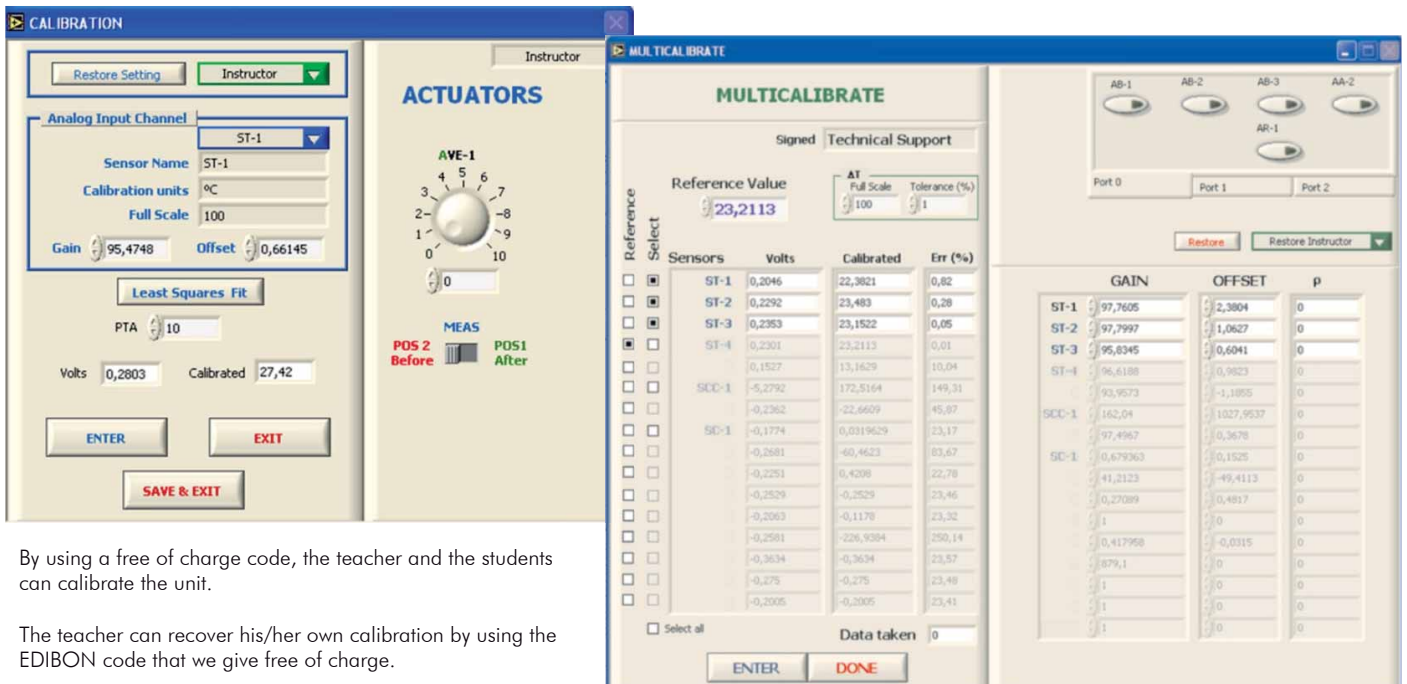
CALIBRATION

Restore Setting Instructor

Analog Input Channel

ST-1

Sensor Name ST-1

Calibration units ºC

Full Scale 100

Gain 95,4748 Offset 0,66145

Least Squares Fit

PTA 10

Volts 0,2803 Calibrated 27,42

ENTER EXIT

SAVE & EXIT

Instructor

ACTUATORS

AVE-1

0 1 2 3 4 5 6 7 8 9 10

0

MEAS

POS 2 Before POS1 After

By using a free of charge code, the teacher and the students can calibrate the unit.

The teacher can recover his/her own calibration by using the EDIBON code that we give free of charge.

MULTICALIBRATE

MULTICALIBRATE

Signed Technical Support

Reference Value 23,2113

AT Full Scale 100 Tolerance (%) 1

| Reference | Select | Sensors | Volts | Calibrated | Err (%) |
|---|---|---|---|---|---|
| | | ST-1 | 0,2046 | 22,3821 | 0,82 |
| | | ST-2 | 0,2292 | 23,483 | 0,28 |
| | | ST-3 | 0,2353 | 23,1522 | 0,05 |
| | | ST-4 | 0,2301 | 23,2113 | 0,01 |
| | | | 0,1527 | 13,1629 | 10,04 |
| | | SCC-1 | -5,2792 | 172,5164 | 149,31 |
| | | | -0,2362 | -22,6609 | 45,87 |
| | | SC-1 | -0,1774 | 0,0319629 | 23,17 |
| | | | -0,2681 | -60,4623 | 83,67 |
| | | | -0,2251 | 0,4208 | 22,78 |
| | | | -0,2529 | -0,2529 | 23,46 |
| | | | -0,2063 | -0,1178 | 23,32 |
| | | | -0,2581 | -226,9384 | 250,14 |
| | | | -0,3634 | -0,3634 | 23,57 |
| | | | -0,275 | -0,275 | 23,48 |
| | | | -0,2005 | -0,2005 | 23,41 |

Select all Data taken 0

ENTER DONE

AB-1 AB-2 AB-3 AA-2 AR-1

Port 0 Port 1 Port 2

Restore Restore Instructor

| | GAIN | OFFSET | ρ |
|---|---|---|---|
| ST-1 | 97,7605 | 2,3804 | 0 |
| ST-2 | 97,7997 | 1,0627 | 0 |
| ST-3 | 95,8345 | 0,6041 | 0 |
| ST-4 | 96,6188 | 0,9823 | 0 |
| | 93,9573 | -1,1855 | 0 |
| SCC-1 | 162,04 | 1027,9537 | 0 |
| | 97,4967 | 0,3678 | 0 |
| SC-1 | 0,679363 | 0,1525 | 0 |
| | 41,2123 | -49,4113 | 0 |
| | 0,27089 | 0,4817 | 0 |
| | 1 | 0 | 0 |
| | 0,417958 | -0,0315 | 0 |
| | 879,1 | 0 | 0 |
| | 1 | 0 | 0 |
| | 1 | 0 | 0 |
| | 1 | 0 | 0 |